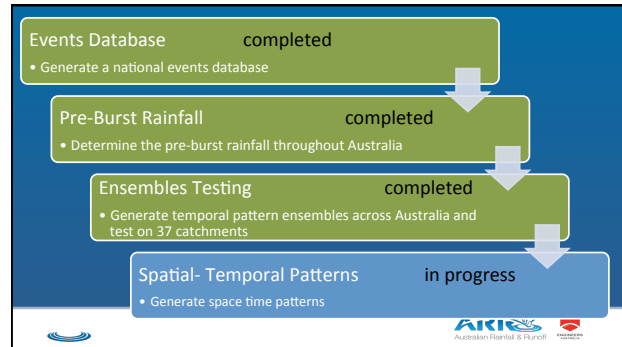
Events Database completed

• Generate a national events database

Pre-Burst Rainfall completed

• Determine the pre-burst rainfall throughout Australia

Ensembles Testing completed

• Generate temporal pattern ensembles across Australia and test on 37 catchments

Spatial- Temporal Patterns in progress

• Generate space time patterns

ARR Australian Rainfall & Runoff

ENGINEERS AUSTRALIA